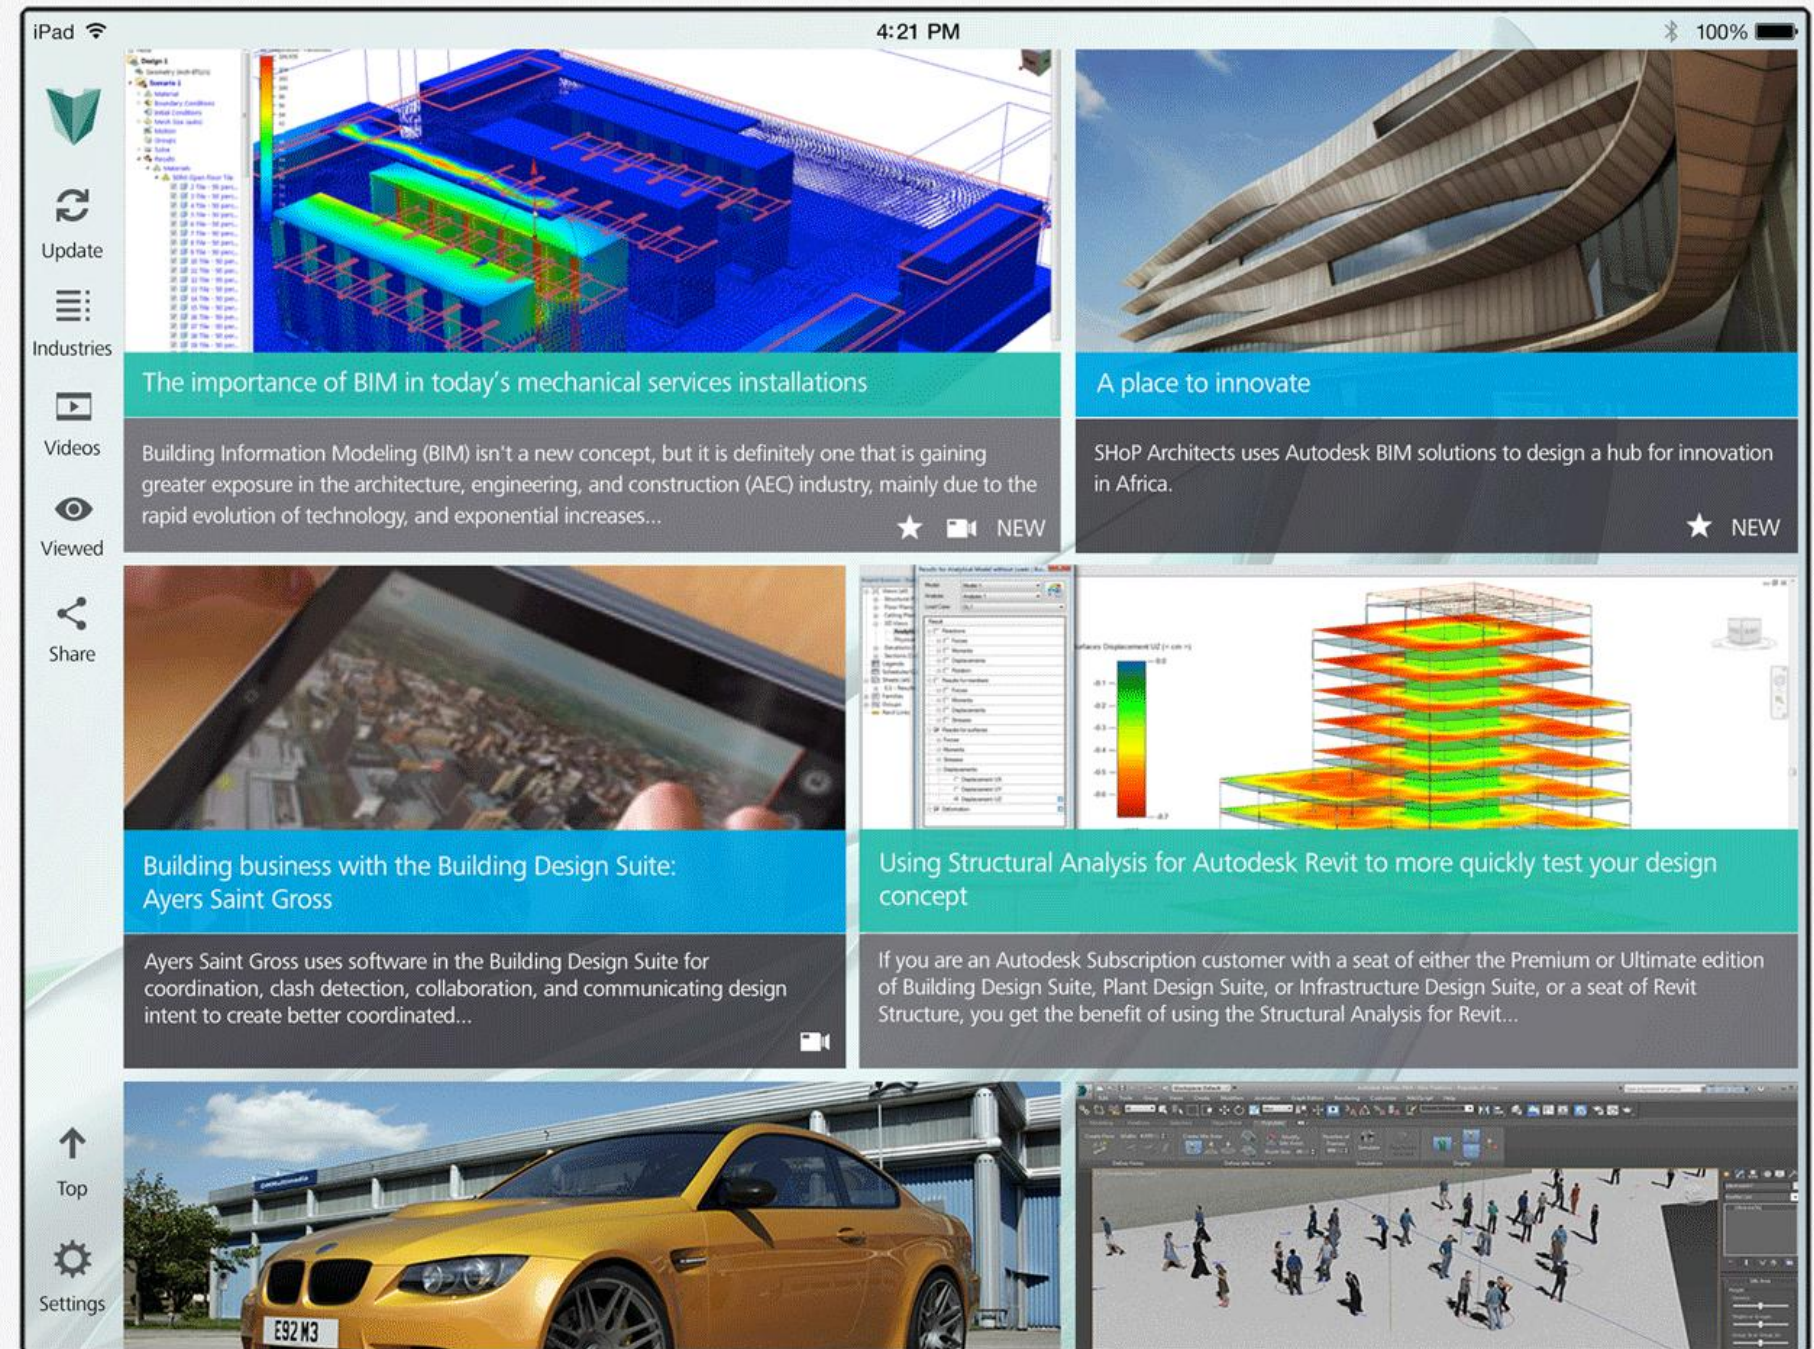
iPad 4:21 PM 100%

Update

Industries

Videos

Viewed

Share

Top

Settings

The importance of BIM in today's mechanical services installations

Building Information Modeling (BIM) isn't a new concept, but it is definitely one that is gaining greater exposure in the architecture, engineering, and construction (AEC) industry, mainly due to the rapid evolution of technology, and exponential increases...

NEW

A place to innovate

SHoP Architects uses Autodesk BIM solutions to design a hub for innovation in Africa.

NEW

Building business with the Building Design Suite: Ayers Saint Gross

Ayers Saint Gross uses software in the Building Design Suite for coordination, clash detection, collaboration, and communicating design intent to create better coordinated...

Using Structural Analysis for Autodesk Revit to more quickly test your design concept

If you are an Autodesk Subscription customer with a seat of either the Premium or Ultimate edition of Building Design Suite, Plant Design Suite, or Infrastructure Design Suite, or a seat of Revit Structure, you get the benefit of using the Structural Analysis for Revit...

E92 M3